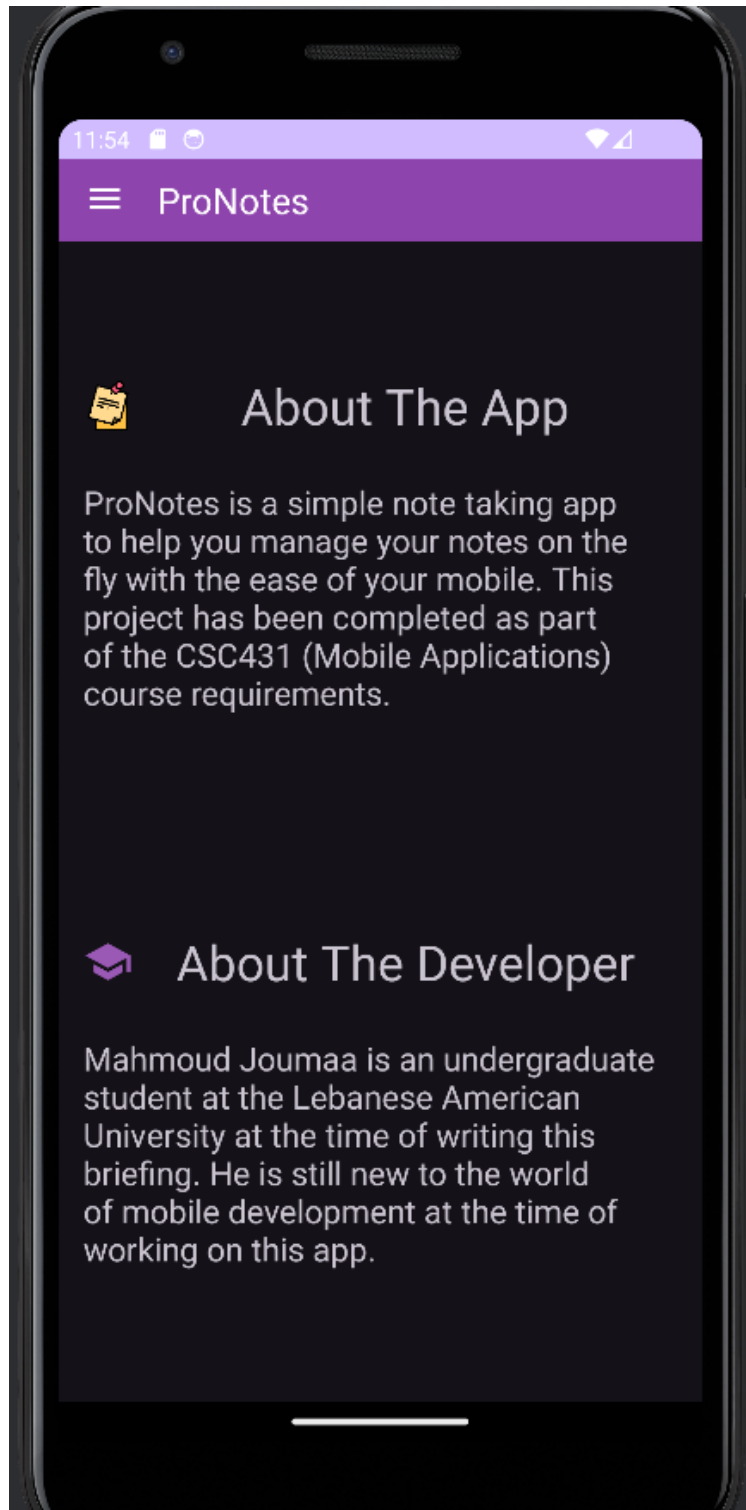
11:54

ProNotes

About The App

ProNotes is a simple note taking app to help you manage your notes on the fly with the ease of your mobile. This project has been completed as part of the CSC431 (Mobile Applications) course requirements.

About The Developer

Mahmoud Joumaa is an undergraduate student at the Lebanese American University at the time of writing this briefing. He is still new to the world of mobile development at the time of working on this app.